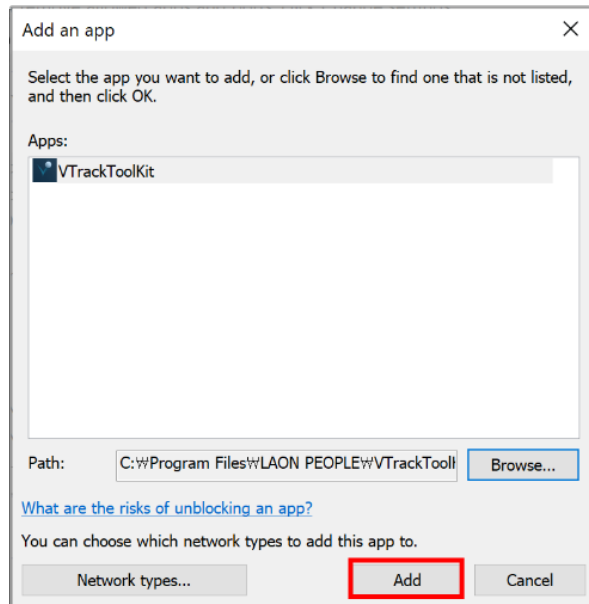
Add an app

×

Select the app you want to add, or click Browse to find one that is not listed, and then click OK.

Apps:

VTrackToolKit

Path: C:₩Program Files₩LAON PEOPLE₩VTrackToolI

Browse...

What are the risks of unblocking an app?

You can choose which network types to add this app to.

Network types...

Add

Cancel